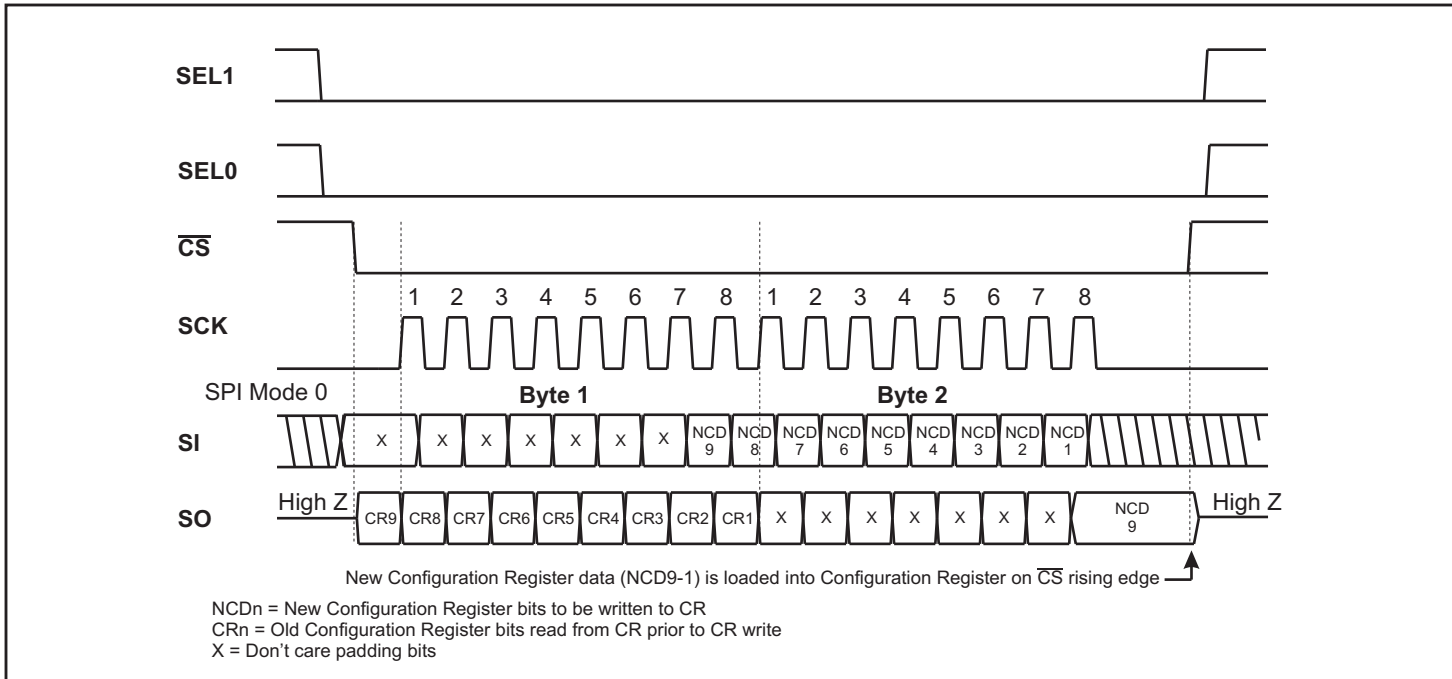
SEL1

SEL0

$\overline{CS}$

1 2 3 4 5 6 7 8 1 2 3 4 5 6 7 8

SCK

SPI Mode 0

Byte 1

Byte 2

SI

X X X X X X X NCD 9 NCD 8 NCD 7 NCD 6 NCD 5 NCD 4 NCD 3 NCD 2 NCD 1

SO

High Z CR9 CR8 CR7 CR6 CR5 CR4 CR3 CR2 CR1 X X X X X X X NCD 9 High Z

New Configuration Register data (NCD9-1) is loaded into Configuration Register on $\overline{CS}$ rising edge

NCDn = New Configuration Register bits to be written to CR
CRn = Old Configuration Register bits read from CR prior to CR write
X = Don’t care padding bits